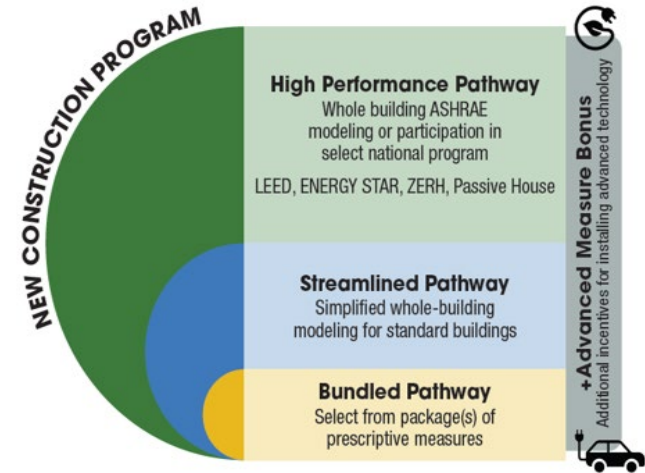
NEW CONSTRUCTION PROGRAM

High Performance Pathway
Whole building ASHRAE modeling or participation in select national program
LEED, ENERGY STAR, ZERH, Passive House

Streamlined Pathway
Simplified whole-building modeling for standard buildings

Bundled Pathway
Select from package(s) of prescriptive measures

+Advanced Measure Bonus
Additional incentives for installing advanced technology